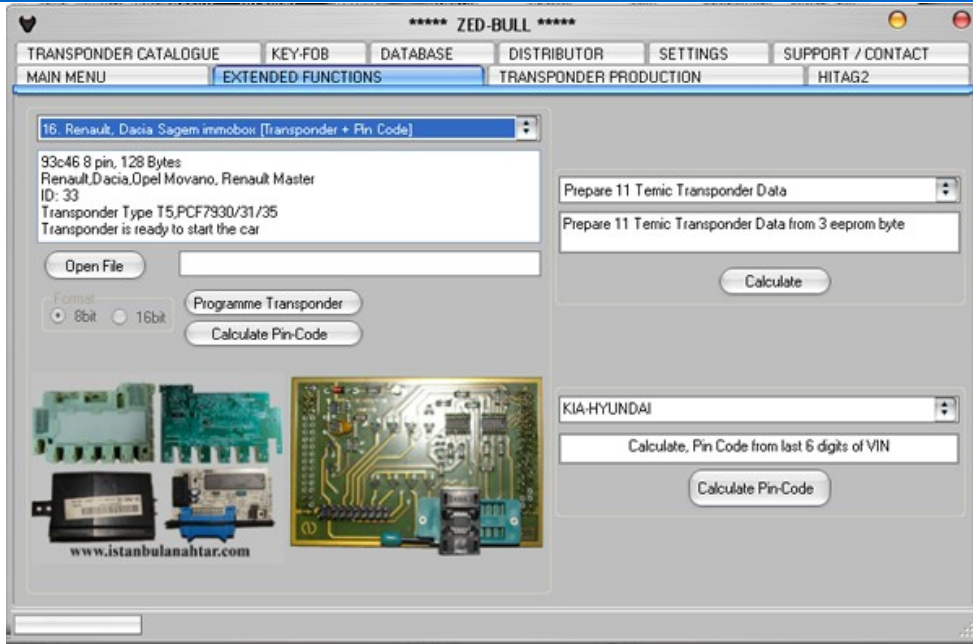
***** ZED-BULL *****

TRANSPONDER CATALOGUE | KEY-FOB | DATABASE | DISTRIBUTOR | SETTINGS | SUPPORT / CONTACT
MAIN MENU | EXTENDED FUNCTIONS | TRANSPONDER PRODUCTION | HITAG2

16. Renault, Dacia Sagem immobox [Transponder + Pin Code]

93c46 8 pin, 128 Bytes
Renault,Dacia,Opel Movano, Renault Master
ID: 33
Transponder Type T5,PCF7930/31/35
Transponder is ready to start the car

Open File

Format
8bit
16bit

Programme Transponder
Calculate Pin-Code

www.istanbulanahtar.com

Prepare 11 Temic Transponder Data
Prepare 11 Temic Transponder Data from 3 eeprom byte
Calculate

KIA-HYUNDAI
Calculate, Pin Code from last 6 digits of VIN
Calculate Pin-Code